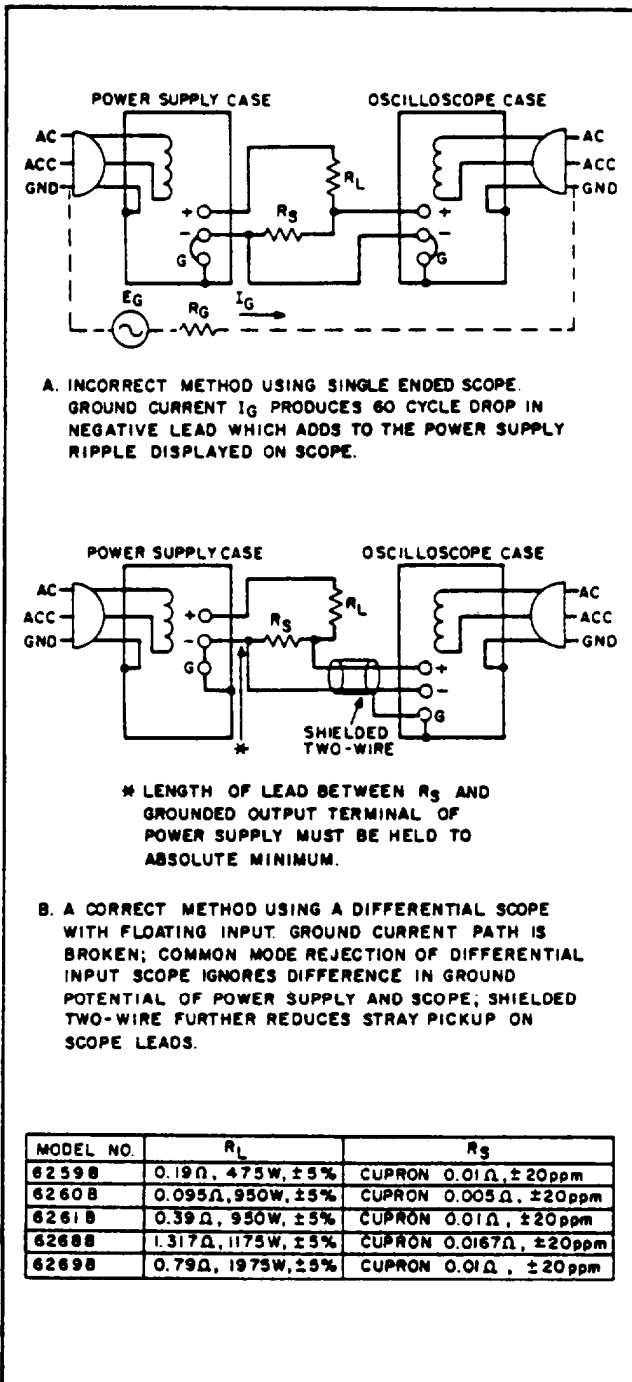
POWER SUPPLY CASE

OSCILLOSCOPE CASE

AC
ACC
GND

$R_L$
+
$R_S$
-
G

+
-
G

AC
ACC
GND

$E_G$
$R_G$
$I_G$

A. INCORRECT METHOD USING SINGLE ENDED SCOPE. GROUND CURRENT $I_G$ PRODUCES 60 CYCLE DROP IN NEGATIVE LEAD WHICH ADDS TO THE POWER SUPPLY RIPPLE DISPLAYED ON SCOPE.

POWER SUPPLY CASE

OSCILLOSCOPE CASE

AC
ACC
GND

+
-
G

$R_S$
$R_L$

+
-
G

AC
ACC
GND

SHIELDED TWO-WIRE

*

* LENGTH OF LEAD BETWEEN $R_S$ AND GROUNDED OUTPUT TERMINAL OF POWER SUPPLY MUST BE HELD TO ABSOLUTE MINIMUM.

B. A CORRECT METHOD USING A DIFFERENTIAL SCOPE WITH FLOATING INPUT. GROUND CURRENT PATH IS BROKEN; COMMON MODE REJECTION OF DIFFERENTIAL INPUT SCOPE IGNORES DIFFERENCE IN GROUND POTENTIAL OF POWER SUPPLY AND SCOPE; SHIELDED TWO-WIRE FURTHER REDUCES STRAY PICKUP ON SCOPE LEADS.

| MODEL NO. | $R_L$ | $R_S$ |
|---|---|---|
| 6259B | 0.19Ω, 475W, ±5% | CUPRON 0.01Ω, ±20ppm |
| 6260B | 0.095Ω, 950W, ±5% | CUPRON 0.005Ω, ±20ppm |
| 6261B | 0.39Ω, 950W, ±5% | CUPRON 0.01Ω, ±20ppm |
| 6268B | 1.317Ω, 1175W, ±5% | CUPRON 0.0167Ω, ±20ppm |
| 6269B | 0.79Ω, 1975W, ±5% | CUPRON 0.01Ω, ±20ppm |